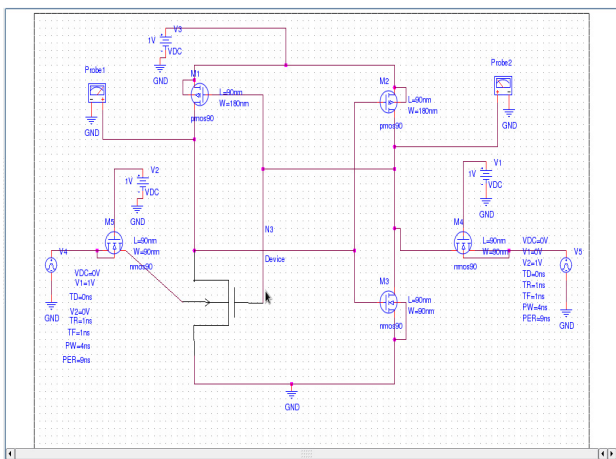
V3
1V
VDC
GND
Probe1
GND
M1
L=90nm
W=180nm
pmos90
M2
L=90nm
W=180nm
pmos90
Probe2
GND
V1
1V
VDC
GND
V2
1V
VDC
GND
M5
L=90nm
W=90nm
nmos90
V4
VDC=0V
V1=1V
TD=0ns
V2=0V
TR=1ns
TF=1ns
PW=4ns
PER=8ns
GND
N3
Device
M3
L=90nm
W=90nm
nmos90
M4
L=90nm
W=90nm
nmos90
VDC=0V
V1=0V
V2=1V
TD=0ns
TR=1ns
TF=1ns
PW=4ns
PER=8ns
V5
GND
GND